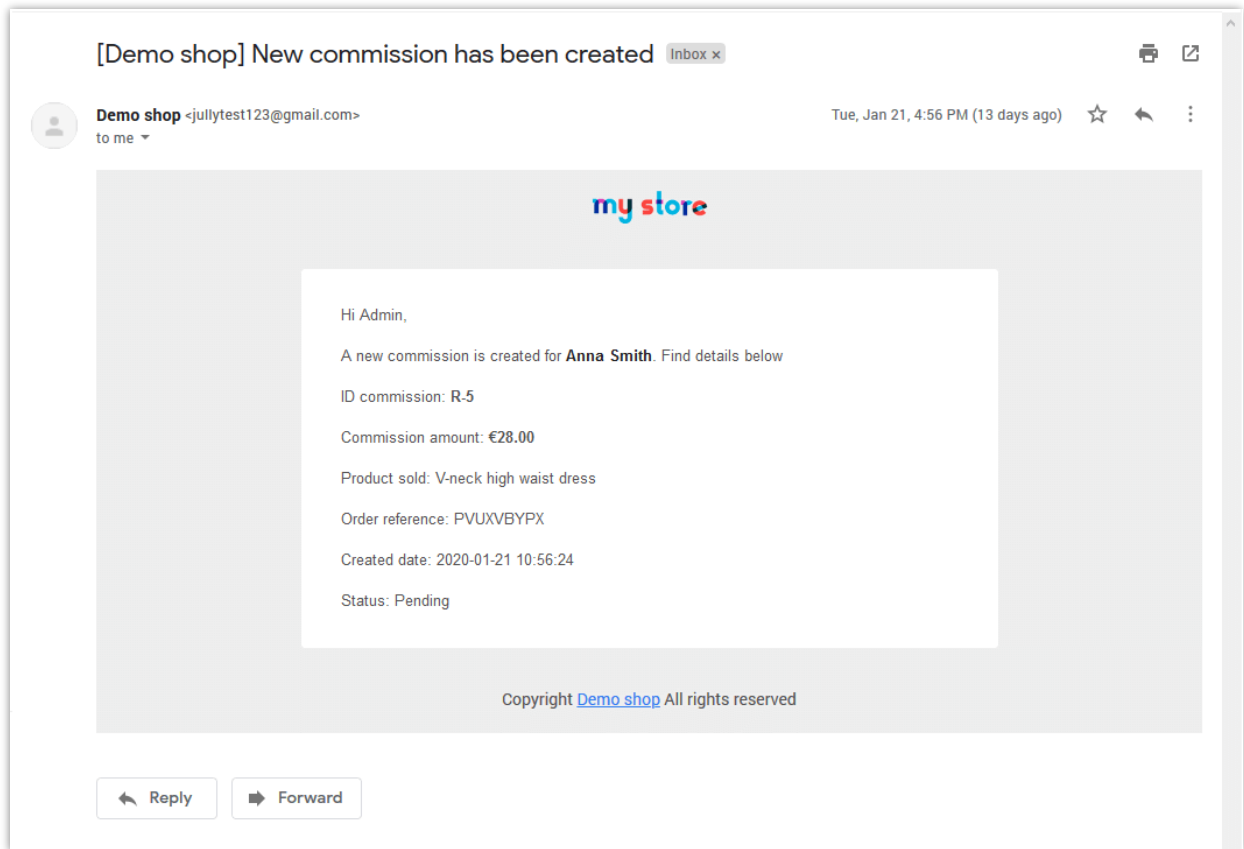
[Demo shop] New commission has been created Inbox ×

Demo shop <jullytest123@gmail.com>
to me

Tue, Jan 21, 4:56 PM (13 days ago)

my store

Hi Admin,

A new commission is created for **Anna Smith**. Find details below

ID commission: **R-5**

Commission amount: **€28.00**

Product sold: V-neck high waist dress

Order reference: PVUXVBYPX

Created date: 2020-01-21 10:56:24

Status: Pending

Copyright Demo shop All rights reserved

Reply

Forward